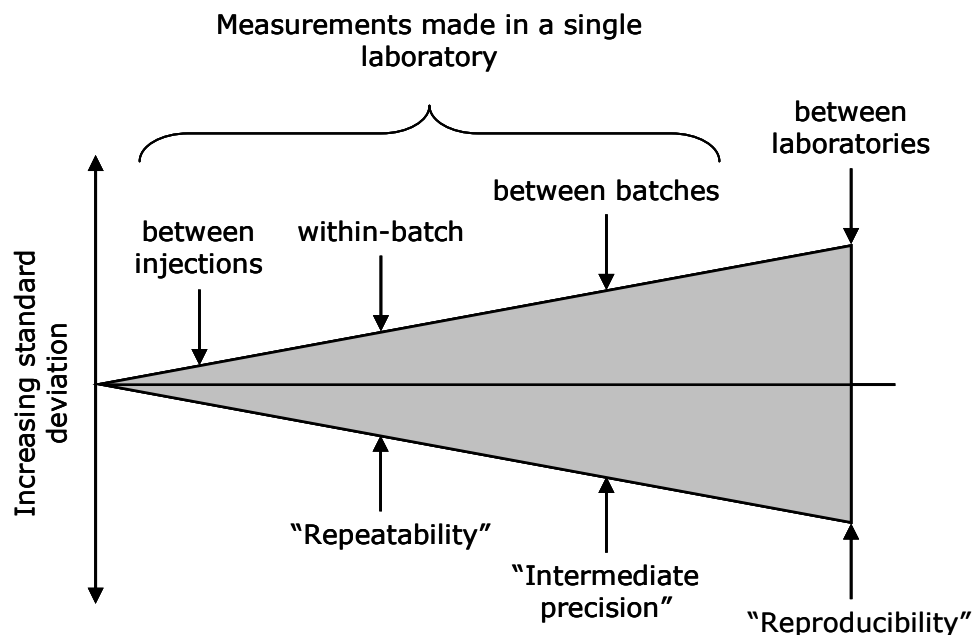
Measurements made in a single laboratory

between laboratories

between batches

between injections

within-batch

Increasing standard deviation

“Repeatability”

“Intermediate precision”

“Reproducibility”